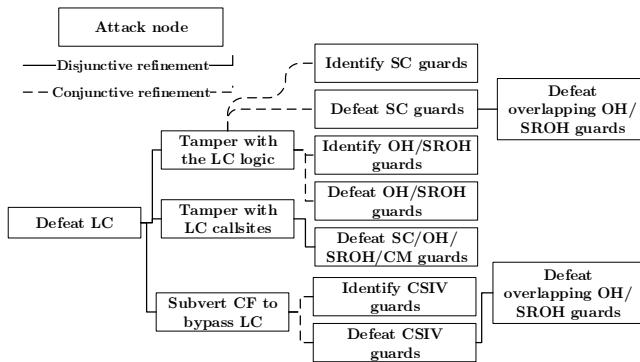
Attack node

Disjunctive refinement

Conjunctive refinement

Identify SC guards

Defeat SC guards

Defeat overlapping OH/ SROH guards

Tamper with the LC logic

Identify OH/SROH guards

Defeat OH/SROH guards

Defeat LC

Tamper with LC callsites

Defeat SC/OH/ SROH/CM guards

Subvert CF to bypass LC

Identify CSIV guards

Defeat CSIV guards

Defeat overlapping OH/ SROH guards